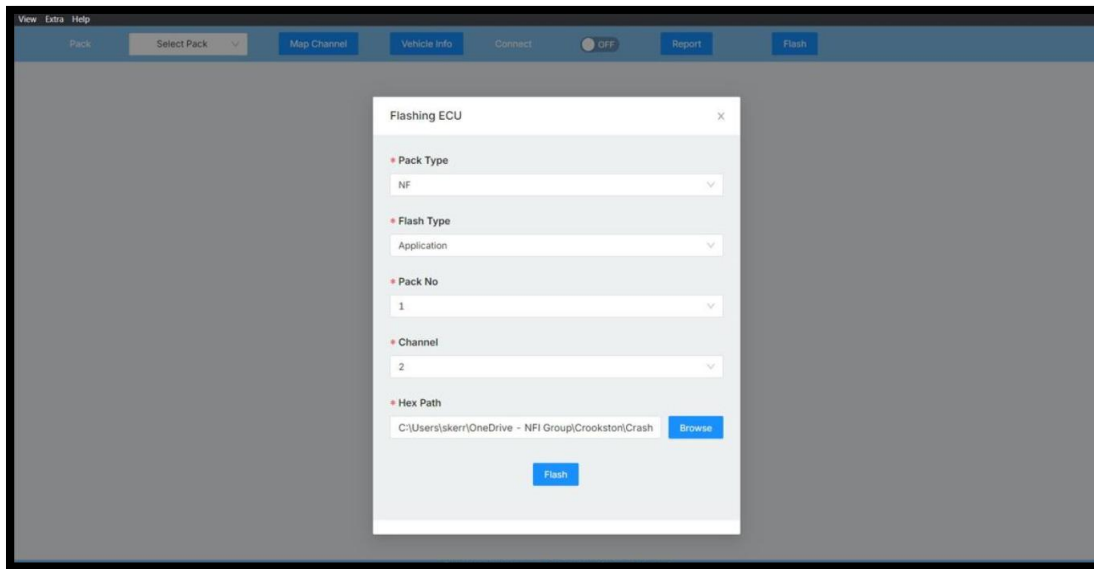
View Extra Help

Pack Select Pack Map Channel Vehicle Info Connect OFF Report Flash

Flashing ECU ×

* Pack Type

NF

* Flash Type

Application

* Pack No

1

* Channel

2

* Hex Path

C:\Users\skerr\OneDrive - NFI Group\Crookston\Crash Browse

Flash